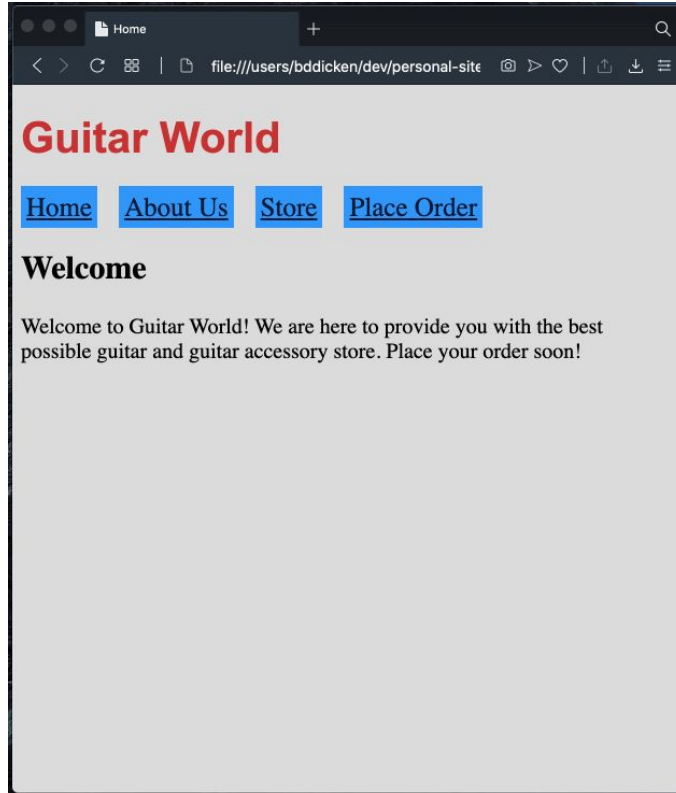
Home
+
file:///users/bddicken/dev/personal-site

Guitar World

Home About Us Store Place Order

Welcome

Welcome to Guitar World! We are here to provide you with the best possible guitar and guitar accessory store. Place your order soon!